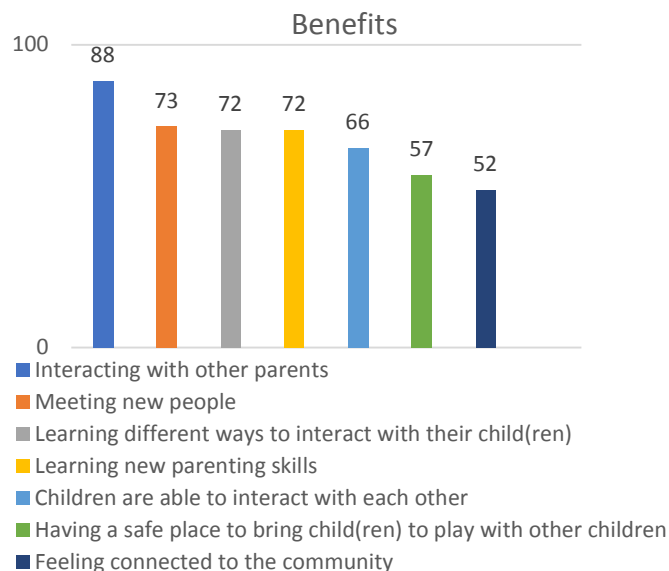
Benefits

100

88

73

72

72

66

57

52

0

Interacting with other parents
Meeting new people
Learning different ways to interact with their child(ren)
Learning new parenting skills
Children are able to interact with each other
Having a safe place to bring child(ren) to play with other children
Feeling connected to the community